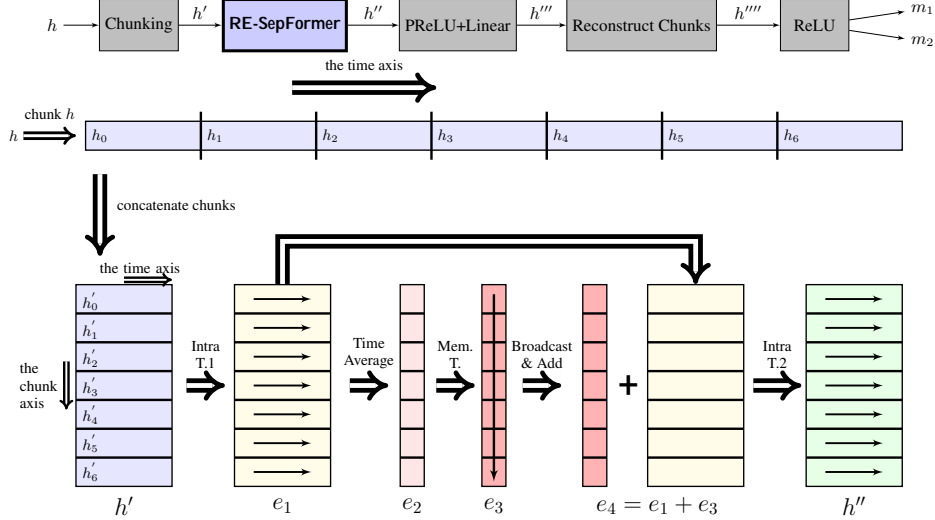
$h$ Chunking $h'$ RE-SepFormer $h''$ PReLU+Linear $h'''$ Reconstruct Chunks $h''''$ ReLU $m_1$ $m_2$

the time axis

chunk $h$

$h$ $h_0$ $h_1$ $h_2$ $h_3$ $h_4$ $h_5$ $h_6$

concatenate chunks

the time axis

$h_0'$
$h_1'$
$h_2'$
$h_3'$
$h_4'$
$h_5'$
$h_6'$

the chunk axis

Intra T.1

Time Average

Mem. T.

Broadcast & Add

+

Intra T.2

$h'$ $e_1$ $e_2$ $e_3$ $e_4 = e_1 + e_3$ $h''$